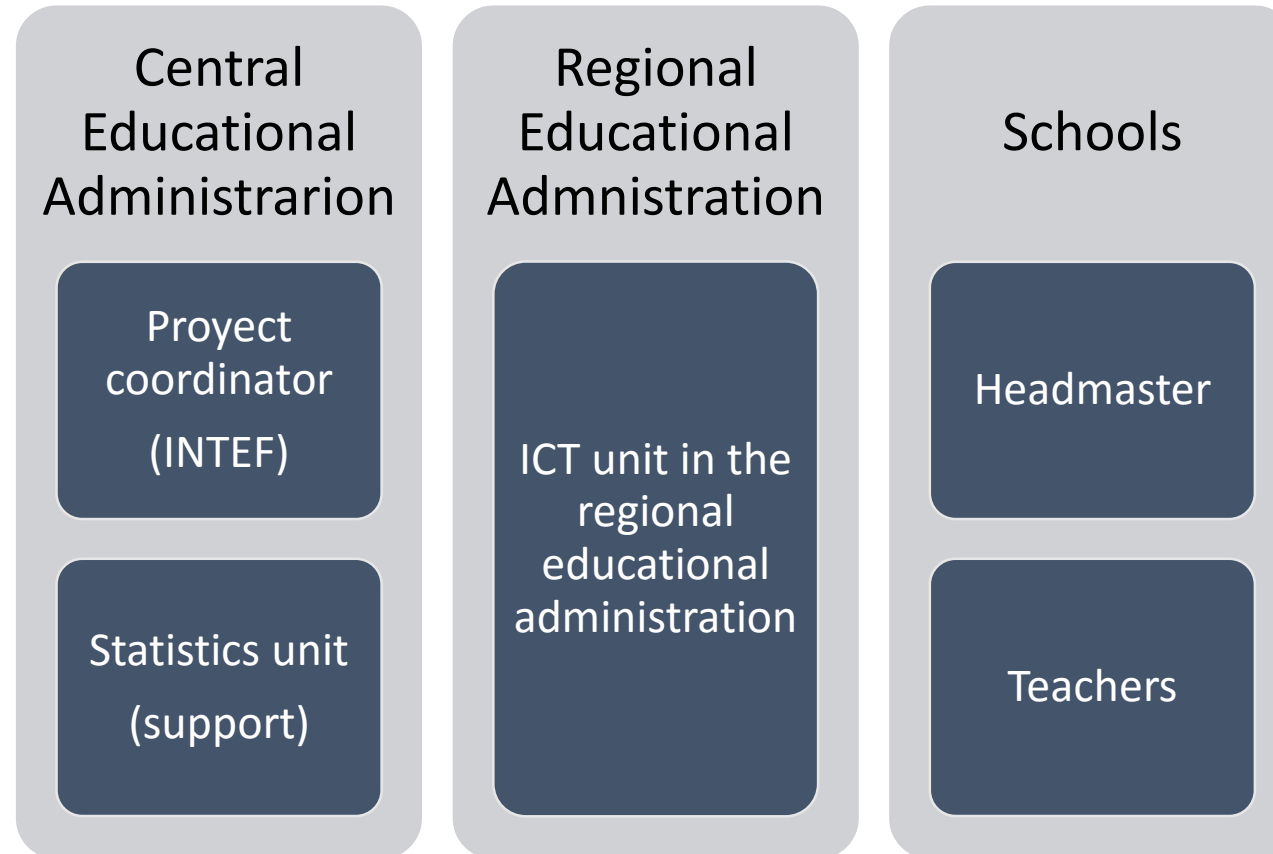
Central Educational Administrarion

Proyect coordinator
(INTEF)

Statistics unit
(support)

Regional Educational Admnistration

ICT unit in the regional educational administration

Schools

Headmaster

Teachers